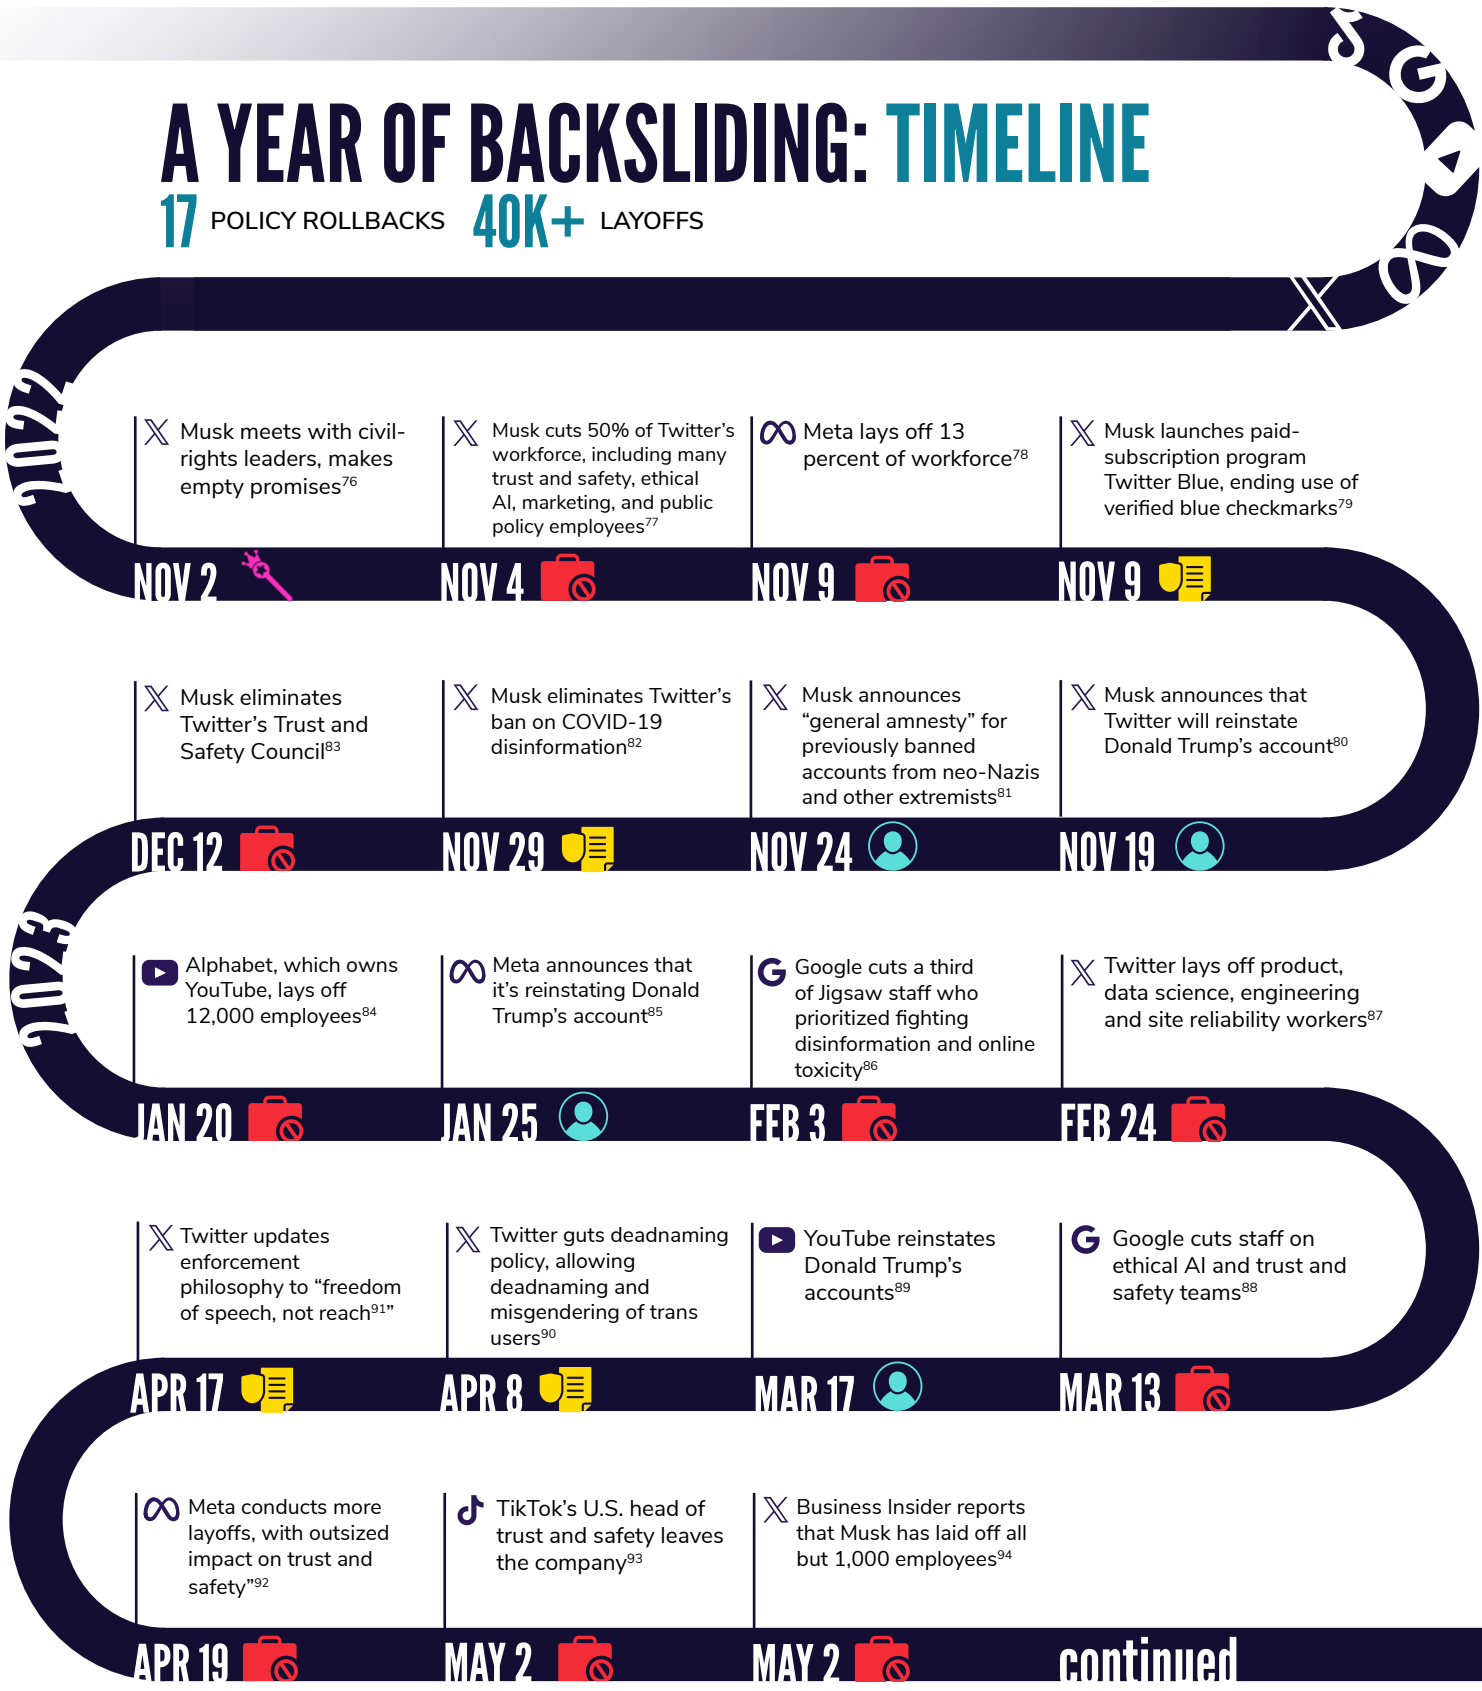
A YEAR OF BACKSLIDING: TIMELINE

17 POLICY ROLLBACKS 40K+ LAYOFFS

2022

Musk meets with civil-rights leaders, makes empty promises$^{76}$

NOV 2

Musk cuts 50% of Twitter's workforce, including many trust and safety, ethical AI, marketing, and public policy employees$^{77}$

NOV 4

Meta lays off 13 percent of workforce$^{78}$

NOV 9

Musk launches paid-subscription program Twitter Blue, ending use of verified blue checkmarks$^{79}$

NOV 9

Musk eliminates Twitter's Trust and Safety Council$^{83}$

DEC 12

Musk eliminates Twitter's ban on COVID-19 disinformation$^{82}$

NOV 29

Musk announces "general amnesty" for previously banned accounts from neo-Nazis and other extremists$^{81}$

NOV 24

Musk announces that Twitter will reinstate Donald Trump's account$^{80}$

NOV 19

2023

Alphabet, which owns YouTube, lays off 12,000 employees$^{84}$

JAN 20

Meta announces that it's reinstating Donald Trump's account$^{85}$

JAN 25

Google cuts a third of Jigsaw staff who prioritized fighting disinformation and online toxicity$^{86}$

FEB 3

Twitter lays off product, data science, engineering and site reliability workers$^{87}$

FEB 24

Twitter updates enforcement philosophy to "freedom of speech, not reach$^{91}$"

APR 17

Twitter guts deadnaming policy, allowing deadnaming and misgendering of trans users$^{90}$

APR 8

YouTube reinstates Donald Trump's accounts$^{89}$

MAR 17

Google cuts staff on ethical AI and trust and safety teams$^{88}$

MAR 13

Meta conducts more layoffs, with outsized impact on trust and safety"$^{92}$

APR 19

TikTok's U.S. head of trust and safety leaves the company$^{93}$

MAY 2

Business Insider reports that Musk has laid off all but 1,000 employees$^{94}$

MAY 2

continued